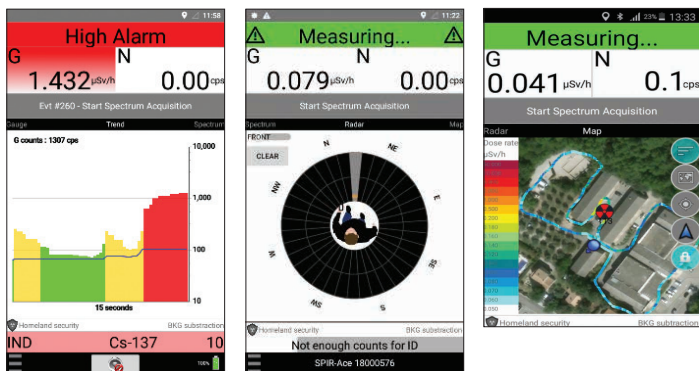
11:58

High Alarm

G
1.432 µSv/h

N
0.00 cps

Evt #260 - Start Spectrum Acquisition

Gauge | Trend | Spectrum

G counts : 1307 cps

10,000

1,000

100

10

15 seconds

Homeland security | BKG substraction

IND | Cs-137 | 10

100%

11:22

Measuring...

G
0.079 µSv/h

N
0.00 cps

Start Spectrum Acquisition

Spectrum | Radar | Map

FRONT

CLEAR

N
NE
E
SE
S
SW
W
NW

Homeland security | BKG substraction

Not enough counts for ID

SPIR-Ace 18000576

23% 13:33

Measuring...

G
0.041 µSv/h

N
0.1 cps

Start Spectrum Acquisition

Radar | Map

Dose rate
µSv/h

Homeland security | BKG substraction